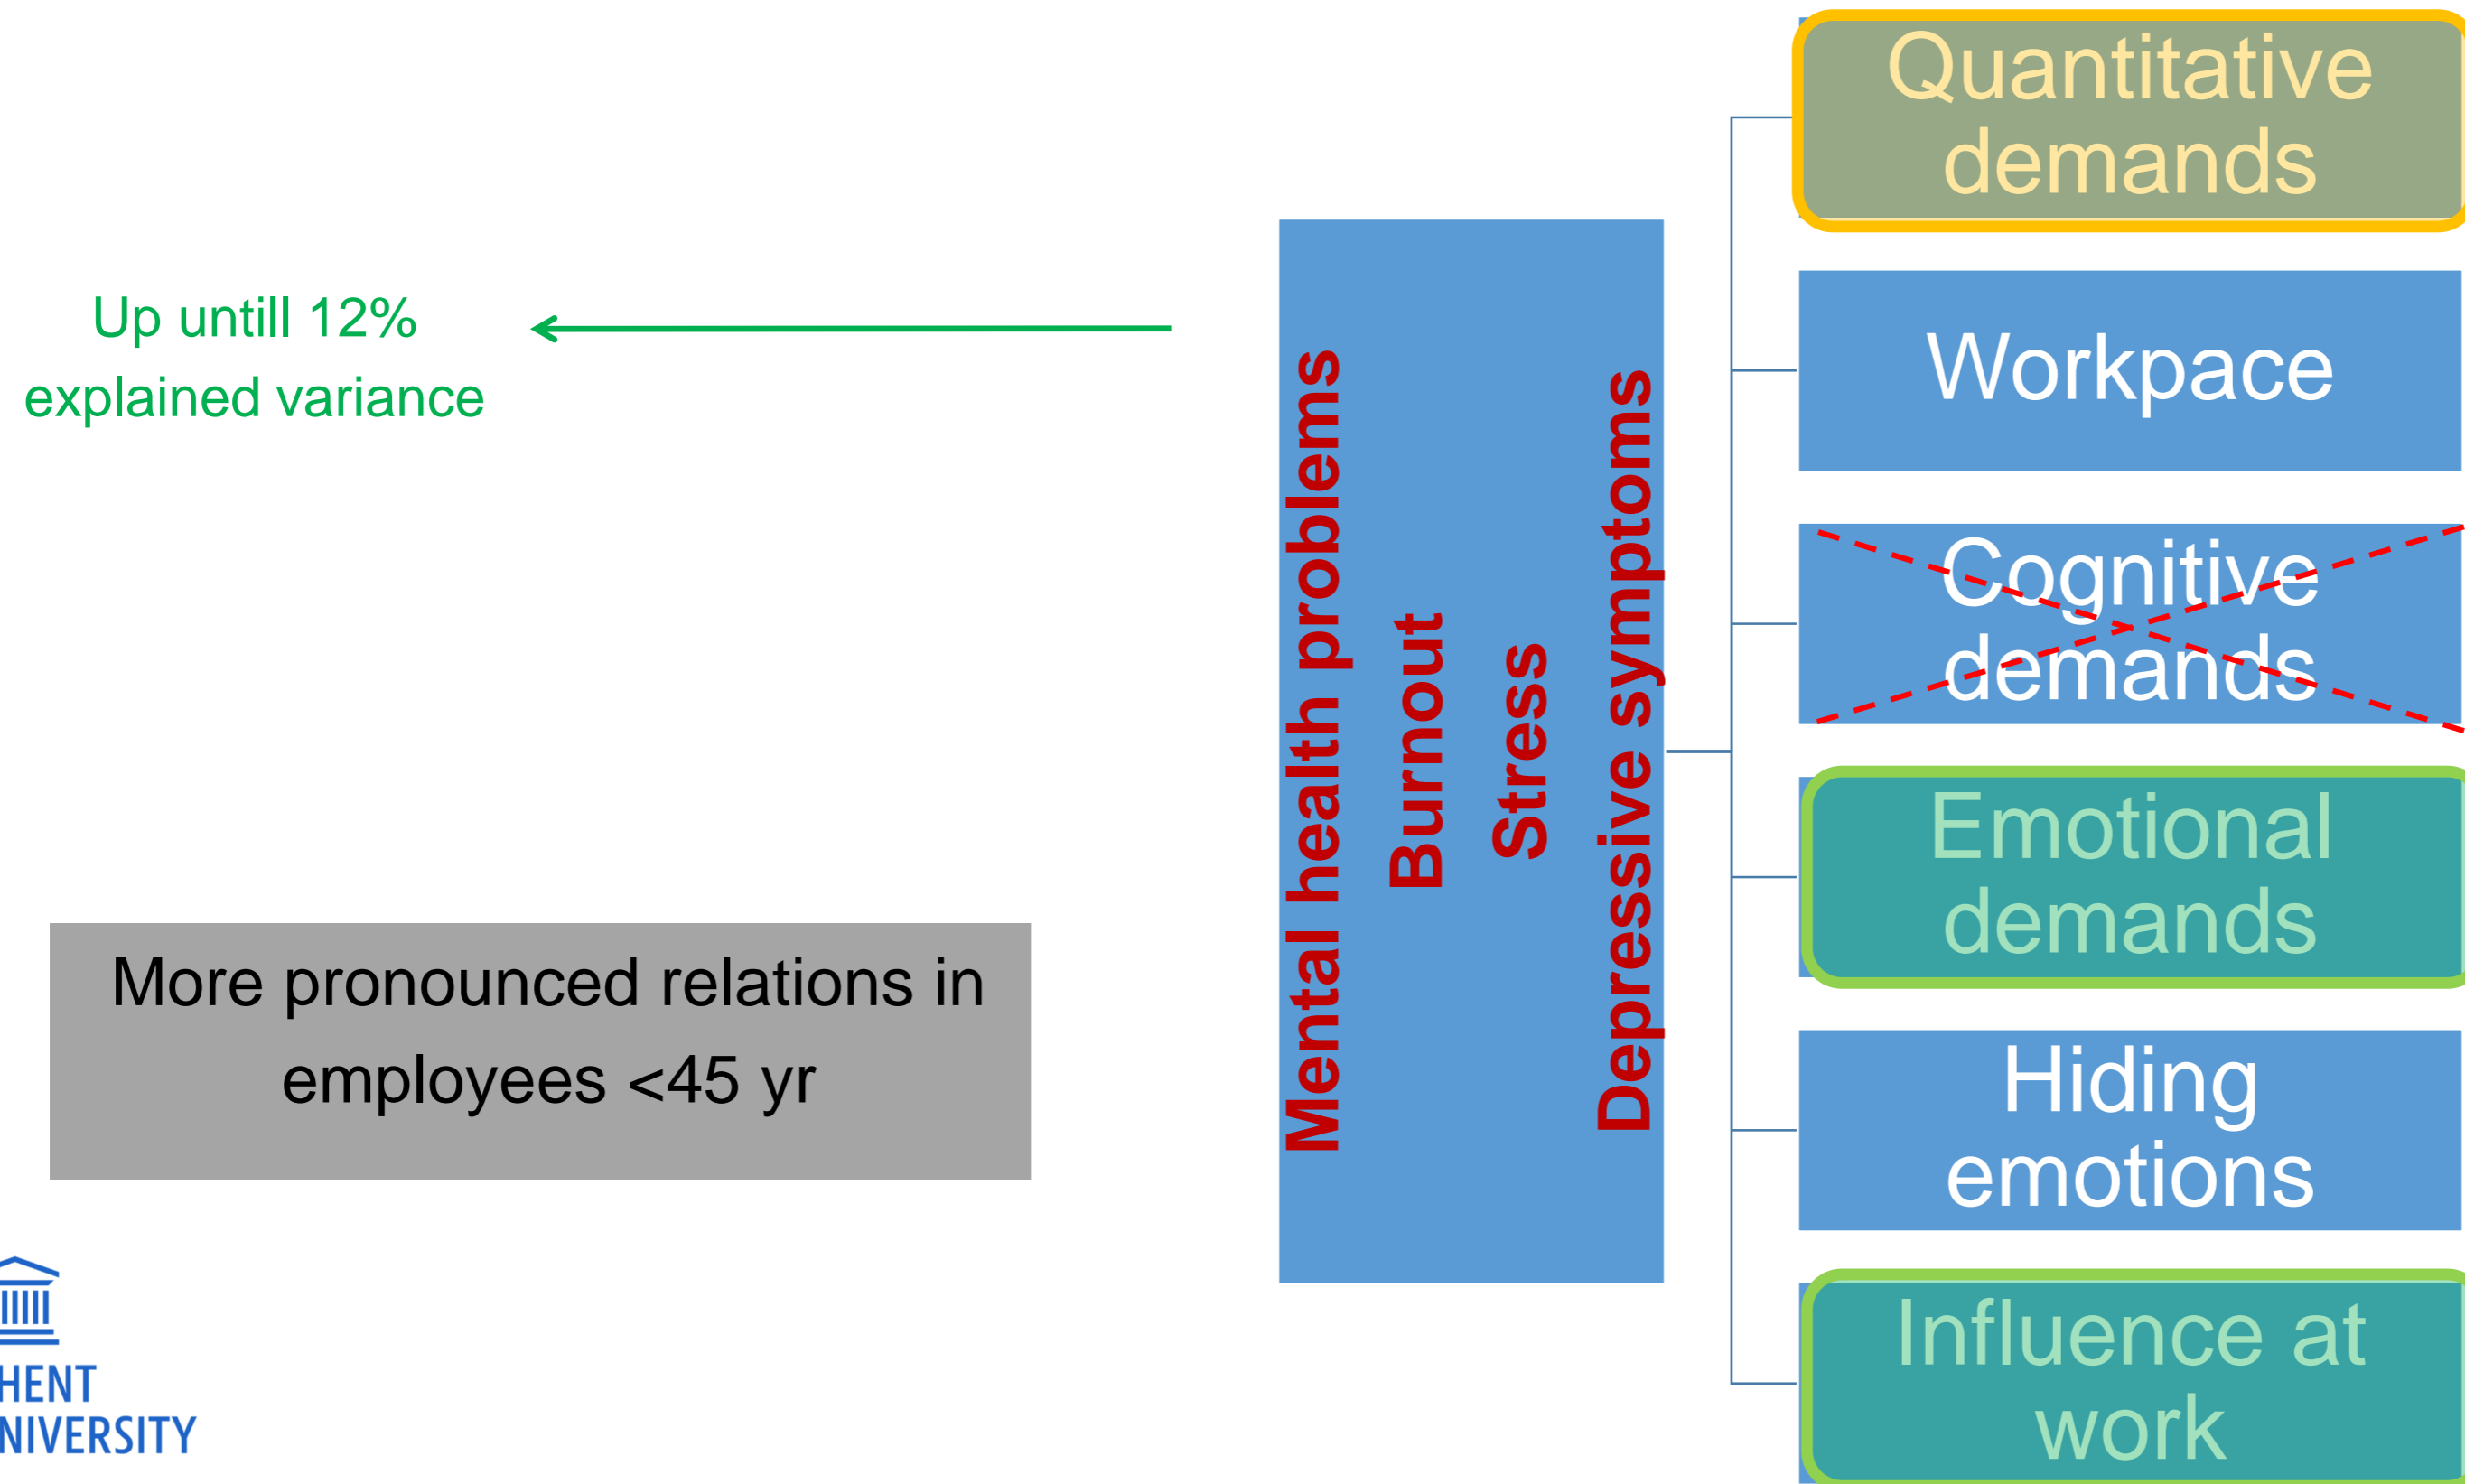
Up untill 12%
explained variance

More pronounced relations in employees <45 yr

Mental health problems
Burnout
Stress
Depressive symptoms

Quantitative demands

Workpace

Cognitive demands

Emotional demands

Hiding emotions

Influence at work

HENT
NIVERSITY